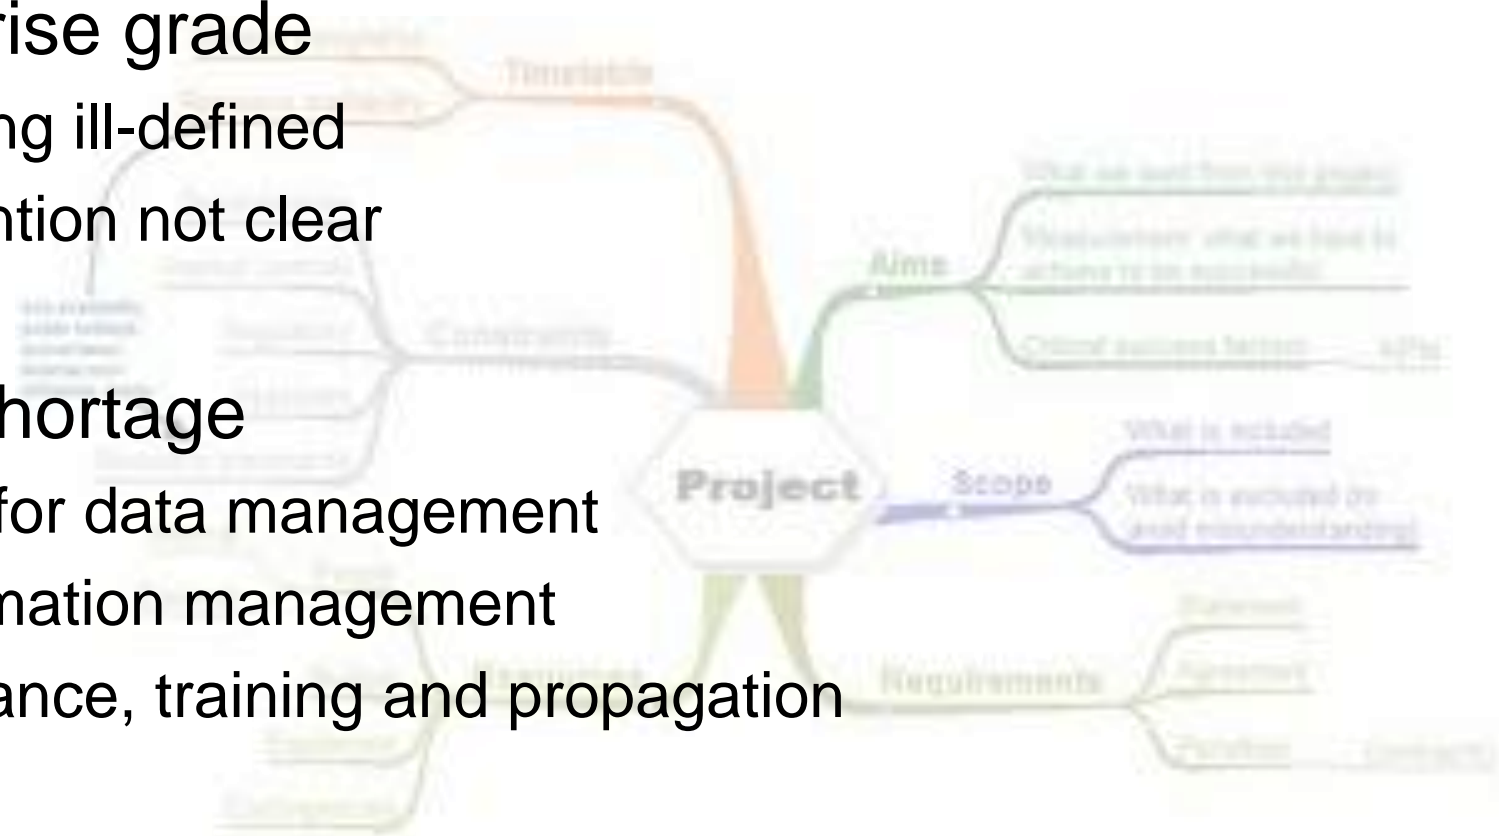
rise grade

ng ill-defined

ntion not clear

hortage

for data management

mation management

ance, training and propagation

Timetable

Aims

What we want from this project

Measurement: what we have to achieve to be successful

Critical success factors

KPIs

Constraints

Project

Scope

What is included

What is excluded (to avoid misunderstanding)

Requirements

Resources

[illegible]